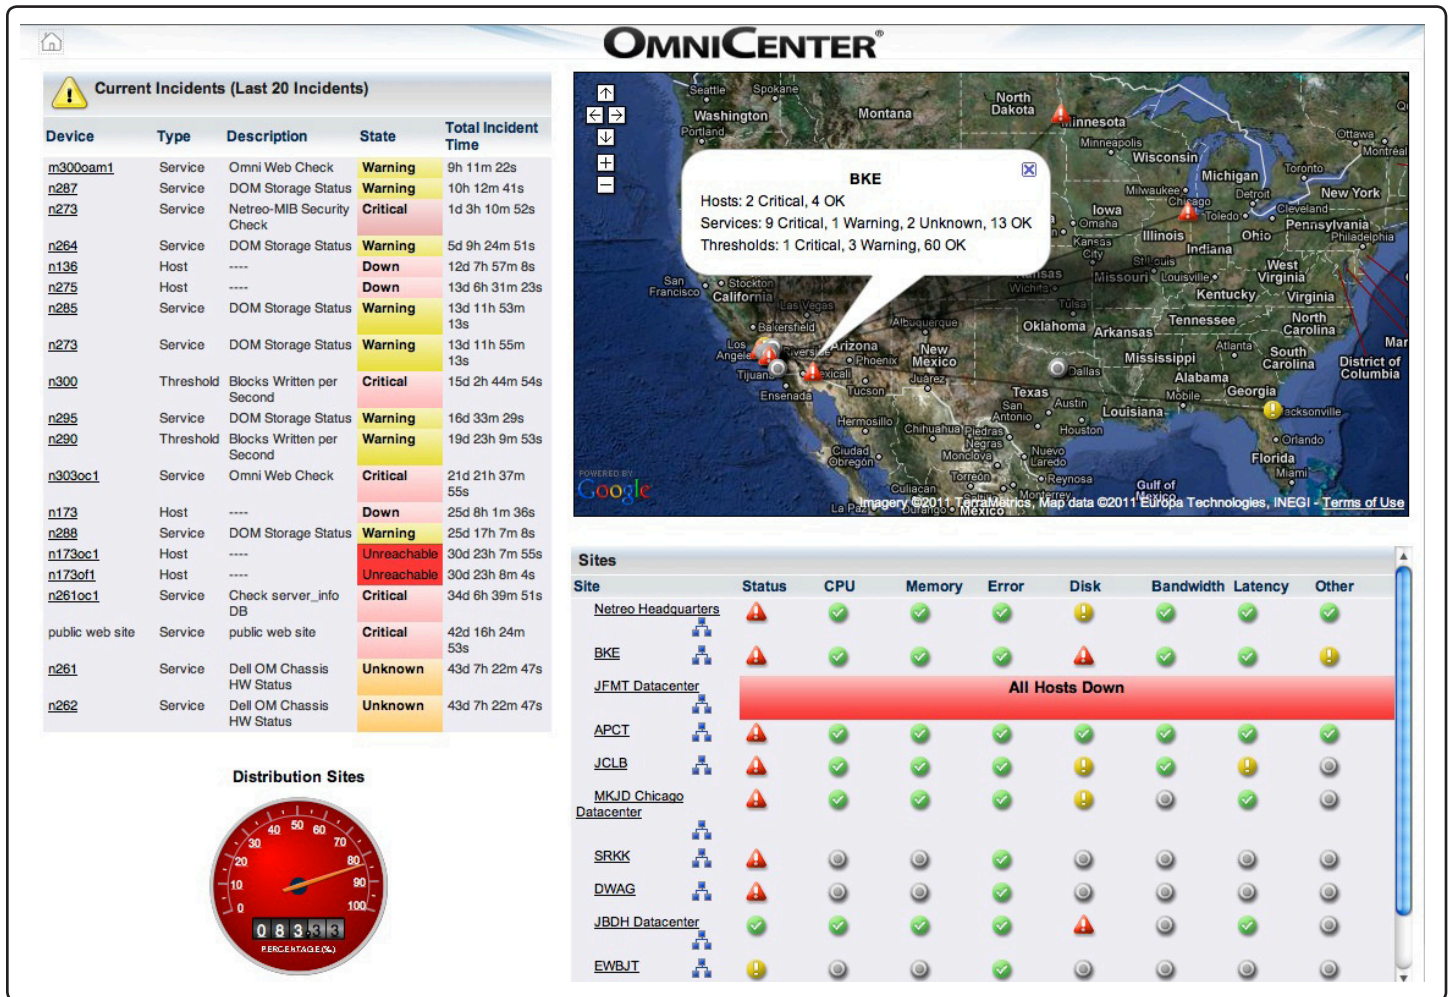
OMNICENTER®

Current Incidents (Last 20 Incidents)

| Device | Type | Description | State | Total Incident Time |
|---|---|---|---|---|
| m300oam1 | Service | Omni Web Check | Warning | 9h 11m 22s |
| n287 | Service | DOM Storage Status | Warning | 10h 12m 41s |
| n273 | Service | Netreo-MIB Security Check | Critical | 1d 3h 10m 52s |
| n264 | Service | DOM Storage Status | Warning | 5d 9h 24m 51s |
| n136 | Host | ---- | Down | 12d 7h 57m 8s |
| n275 | Host | ---- | Down | 13d 6h 31m 23s |
| n285 | Service | DOM Storage Status | Warning | 13d 11h 53m 13s |
| n273 | Service | DOM Storage Status | Warning | 13d 11h 55m 13s |
| n300 | Threshold | Blocks Written per Second | Critical | 15d 2h 44m 54s |
| n295 | Service | DOM Storage Status | Warning | 16d 33m 29s |
| n290 | Threshold | Blocks Written per Second | Warning | 19d 23h 9m 53s |
| n303oc1 | Service | Omni Web Check | Critical | 21d 21h 37m 55s |
| n173 | Host | ---- | Down | 25d 8h 1m 36s |
| n288 | Service | DOM Storage Status | Warning | 25d 17h 7m 8s |
| n173oc1 | Host | ---- | Unreachable | 30d 23h 7m 55s |
| n173of1 | Host | ---- | Unreachable | 30d 23h 8m 4s |
| n261oc1 | Service | Check server_info DB | Critical | 34d 6h 39m 51s |
| public web site | Service | public web site | Critical | 42d 16h 24m 53s |
| n261 | Service | Dell OM Chassis HW Status | Unknown | 43d 7h 22m 47s |
| n262 | Service | Dell OM Chassis HW Status | Unknown | 43d 7h 22m 47s |

Distribution Sites

0 10 20 30 40 50 60 70 80 90 100
0 8 3 3 3
PERCENTAGE(%)

Seattle Spokane Washington Portland Montana North Dakota Minnesota Minneapolis Wisconsin Michigan Ottawa Montréal Toronto New York Milwaukee Chicago Detroit Toledo Cleveland Pennsylvania Philadelphia Iowa Omaha Illinois Indiana Ohio Kansas City St. Louis Missouri Louisville West Virginia Kentucky Virginia San Francisco Stockton California Las Vegas Tennessee North Carolina Wichita Tulsa Oklahoma Arkansas Bakersfield Albuquerque Los Angeles Riverside Arizona Phoenix New Mexico Atlanta South Carolina Mississippi District of Columbia Tijuana Mexicali Juarez Dallas Alabama Georgia Ensenada Tucson Texas Mobile San Antonio Austin Louisiana Jacksonville Hermosillo Chihuahua Piedras Negras Houston Orlando Ciudad Obregón Monclova Nuevo Laredo Florida Miami Torreón Reynosa Culiacan Monterrey Gulf of Mexico La Paz Durango México
POWERED BY Google
Imagery ©2011 TerraMetrics, Map data ©2011 Europa Technologies, INEGI - Terms of Use

BKE
Hosts: 2 Critical, 4 OK
Services: 9 Critical, 1 Warning, 2 Unknown, 13 OK
Thresholds: 1 Critical, 3 Warning, 60 OK

Sites

| Site | Status | CPU | Memory | Error | Disk | Bandwidth | Latency | Other |
|---|---|---|---|---|---|---|---|---|
| Netreo Headquarters | | | | | | | | |
| BKE | | | | | | | | |
| JFMT Datacenter | All Hosts Down | | | | | | | |
| APCT | | | | | | | | |
| JCLB | | | | | | | | |
| MKJD Chicago Datacenter | | | | | | | | |
| SRKK | | | | | | | | |
| DWAG | | | | | | | | |
| JBDH Datacenter | | | | | | | | |
| EWBJT | | | | | | | | |